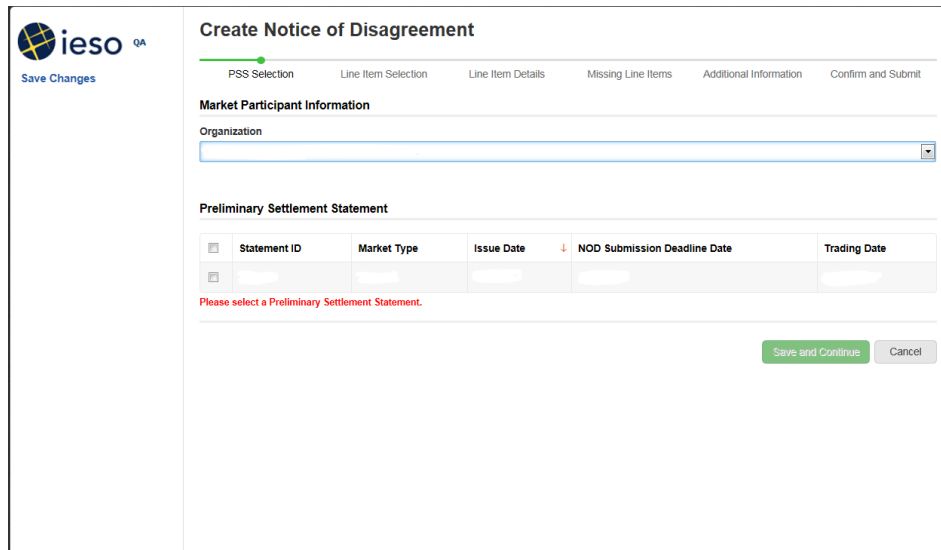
ieso QA

Save Changes

Create Notice of Disagreement

PSS Selection | Line Item Selection | Line Item Details | Missing Line Items | Additional Information | Confirm and Submit

Market Participant Information

Organization

Preliminary Settlement Statement

| | Statement ID | Market Type | Issue Date ↓ | NOD Submission Deadline Date | Trading Date |
|---|---|---|---|---|---|
| | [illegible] | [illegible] | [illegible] | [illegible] | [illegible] |

Please select a Preliminary Settlement Statement.

Save and Continue | Cancel